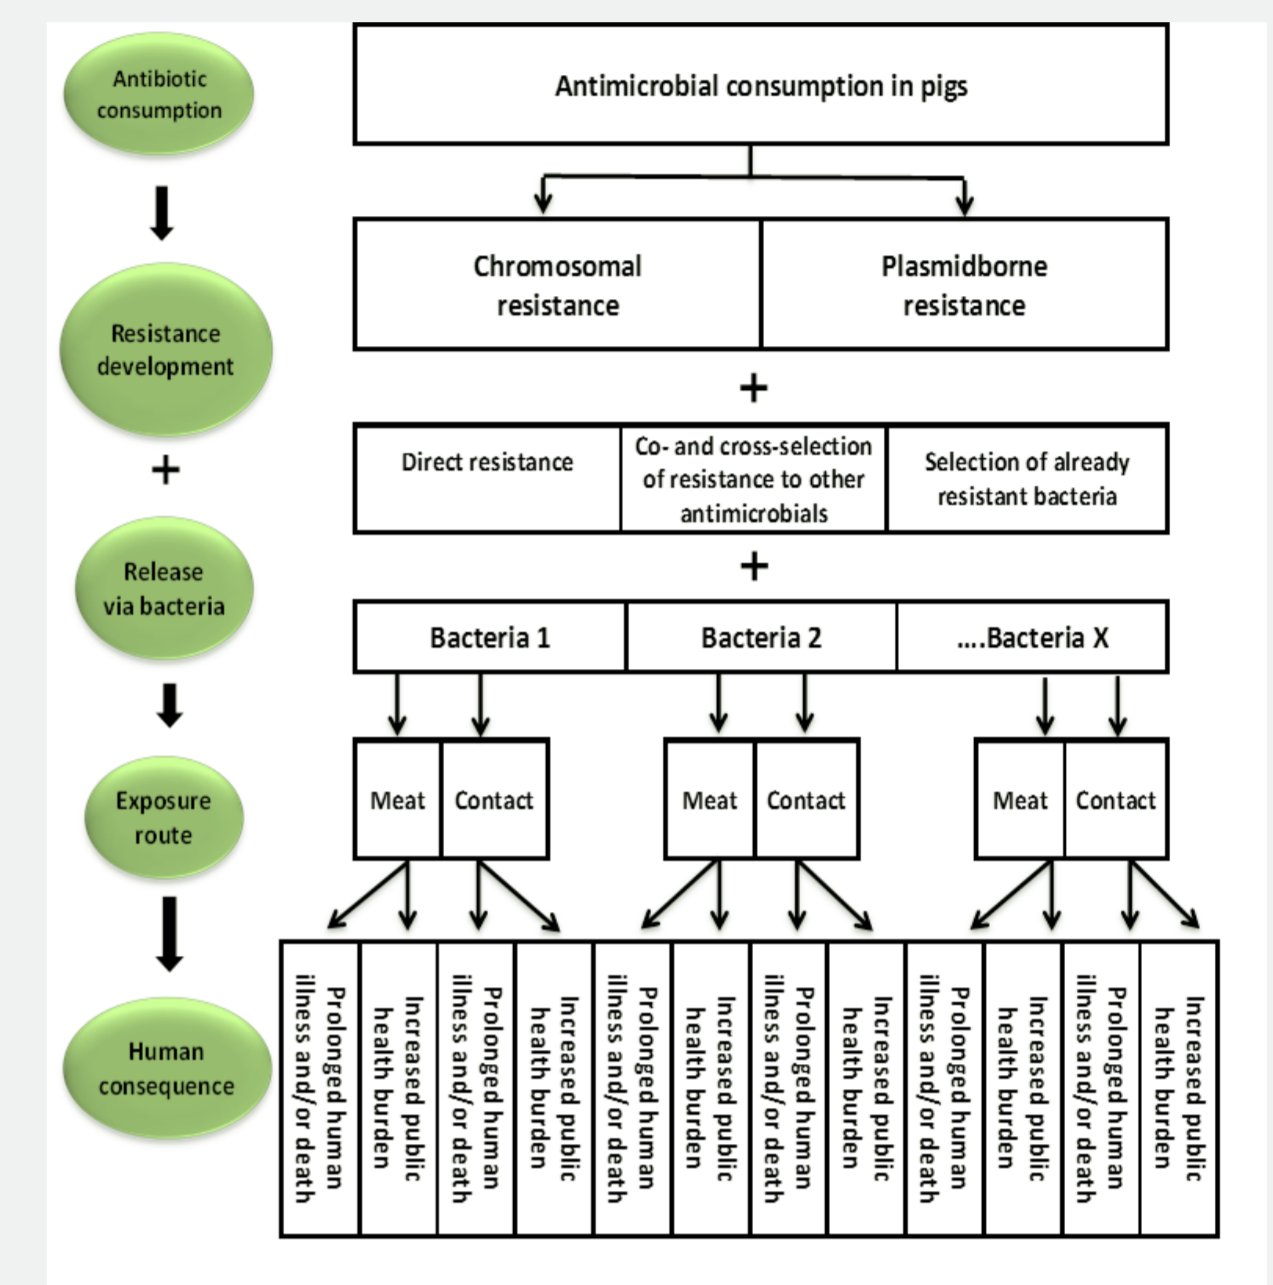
Antibiotic consumption

Resistance development

+

Release via bacteria

Exposure route

Human consequence

Antimicrobial consumption in pigs

Chromosomal resistance

Plasmidborne resistance

+

Direct resistance

Co- and cross-selection of resistance to other antimicrobials

Selection of already resistant bacteria

+

Bacteria 1

Bacteria 2

....Bacteria X

Meat

Contact

Meat

Contact

Meat

Contact

Prolonged human illness and/or death

Increased public health burden

Prolonged human illness and/or death

Increased public health burden

Prolonged human illness and/or death

Increased public health burden

Prolonged human illness and/or death

Increased public health burden

Prolonged human illness and/or death

Increased public health burden

Prolonged human illness and/or death

Increased public health burden